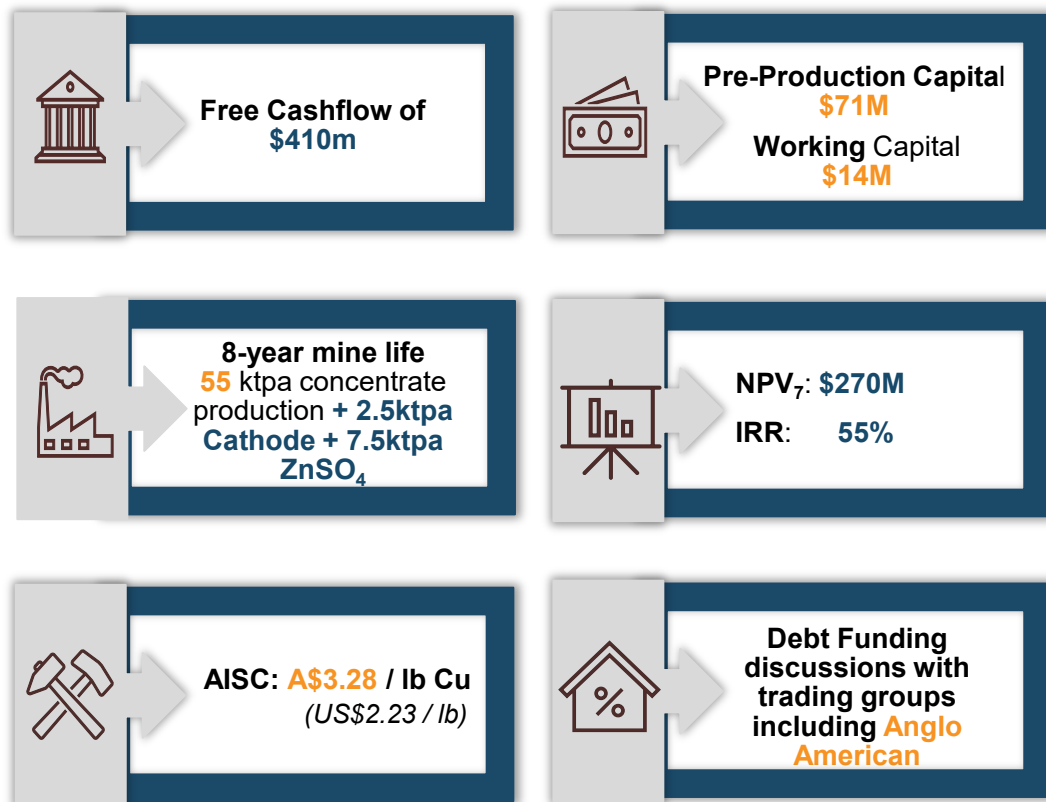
Free Cashflow of
$410m

Pre-Production Capital
$71M
Working Capital
$14M

8-year mine life
55 ktpa concentrate production + 2.5ktpa Cathode + 7.5ktpa $ZnSO_4$

$NPV_7$: $270M
IRR: 55%

AISC: A$3.28 / lb Cu
(US$2.23 / lb)

Debt Funding discussions with trading groups including Anglo American